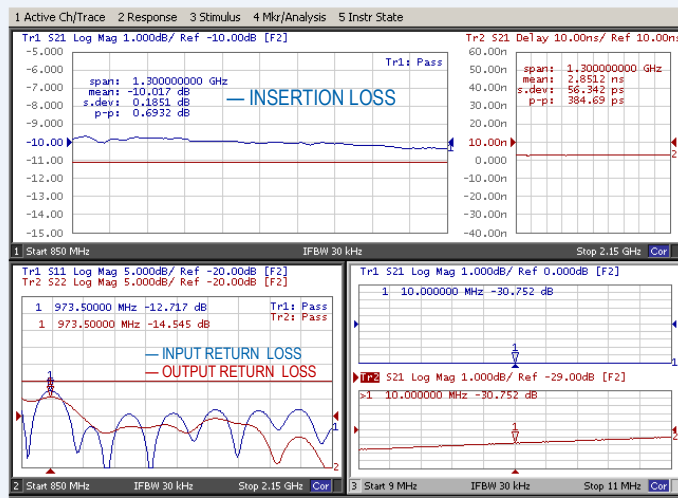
1 Active Ch/Trace 2 Response 3 Stimulus 4 Mkr/Analysis 5 Instr State

Tr1 S21 Log Mag 1.000dB/ Ref -10.00dB [F2]

Tr1: Pass

span: 1.300000000 GHz
mean: -10.017 dB
s.dev: 0.1851 dB
p-p: 0.6932 dB

— INSERTION LOSS

-5.000
-6.000
-7.000
-8.000
-9.000
-10.00
-11.00
-12.00
-13.00
-14.00
-15.00

Tr2 S21 Delay 10.00ns/ Ref 10.00ns

span: 1.300000000 GHz
mean: 2.8512 ns
s.dev: 56.342 ps
p-p: 384.69 ps

60.00n
50.00n
40.00n
30.00n
20.00n
10.00n
0.000
-10.00n
-20.00n
-30.00n
-40.00n

1 Start 850 MHz IFBW 30 kHz Stop 2.15 GHz Cor

Tr1 S11 Log Mag 5.000dB/ Ref -20.00dB [F2]
Tr2 S22 Log Mag 5.000dB/ Ref -20.00dB [F2]

1 973.50000 MHz -12.717 dB
1 973.50000 MHz -14.545 dB

Tr1: Pass
Tr2: Pass

— INPUT RETURN LOSS
— OUTPUT RETURN LOSS

2 Start 850 MHz IFBW 30 kHz Stop 2.15 GHz Cor

Tr1 S21 Log Mag 1.000dB/ Ref 0.000dB [F2]

1 10.000000 MHz -30.752 dB

Tr2 S21 Log Mag 1.000dB/ Ref -29.00dB [F2]

>1 10.000000 MHz -30.752 dB

3 Start 9 MHz IFBW 30 kHz Stop 11 MHz Cor